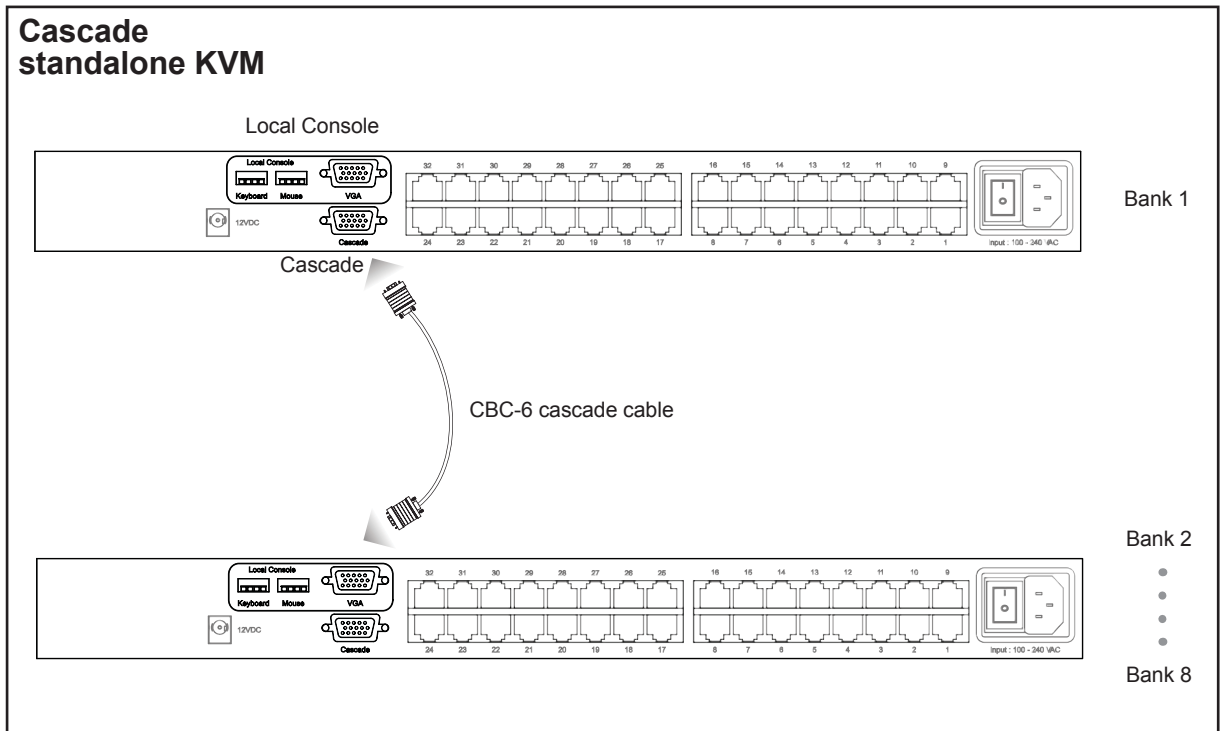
Cascade
standalone KVM

Local Console

Local Console
Keyboard Mouse VGA
12VDC
Cascade

32 31 30 29 28 27 26 25 16 15 14 13 12 11 10 9
24 23 22 21 20 19 18 17 8 7 6 5 4 3 2 1

Input : 100 - 240 VAC

Bank 1

Cascade

CBC-6 cascade cable

Local Console
Keyboard Mouse VGA
12VDC
Cascade

32 31 30 29 28 27 26 25 16 15 14 13 12 11 10 9
24 23 22 21 20 19 18 17 8 7 6 5 4 3 2 1

Input : 100 - 240 VAC

Bank 2

Bank 8